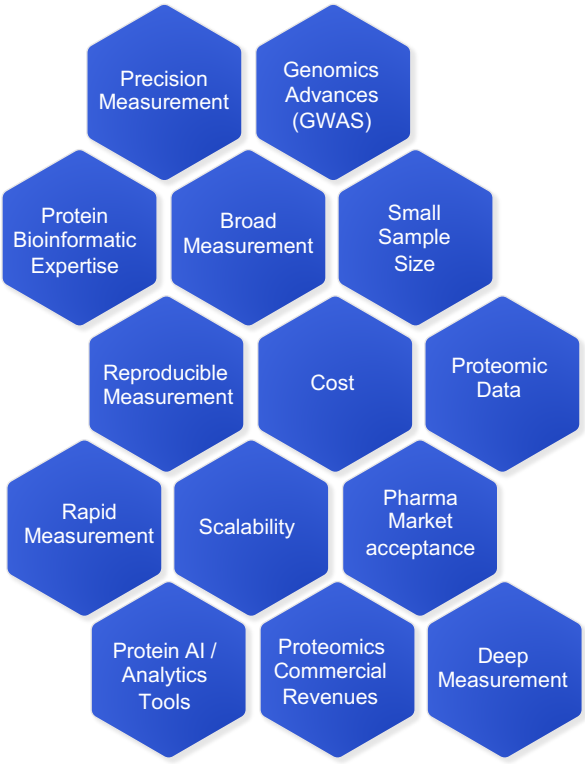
Precision Measurement

Genomics Advances (GWAS)

Protein Bioinformatic Expertise

Broad Measurement

Small Sample Size

Reproducible Measurement

Cost

Proteomic Data

Rapid Measurement

Scalability

Pharma Market acceptance

Protein AI / Analytics Tools

Proteomics Commercial Revenues

Deep Measurement